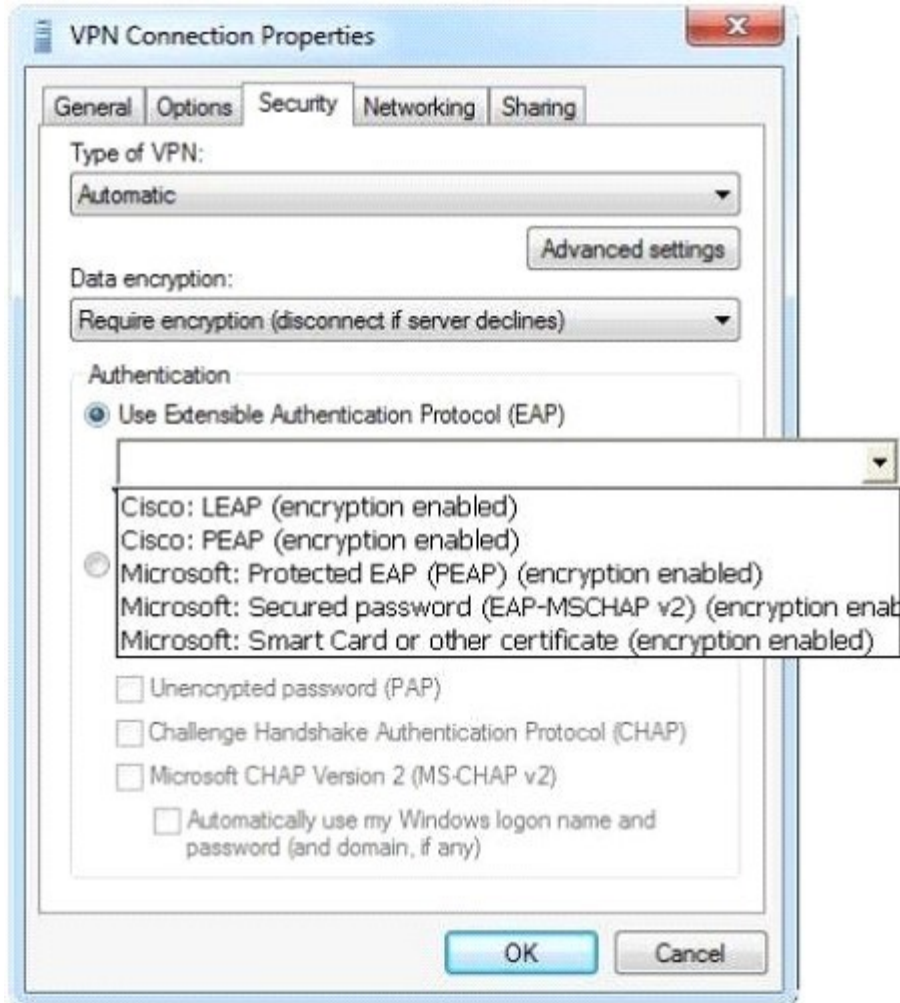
VPN Connection Properties

General | Options | Security | Networking | Sharing

Type of VPN:

Automatic

Advanced settings

Data encryption:

Require encryption (disconnect if server declines)

Authentication

Use Extensible Authentication Protocol (EAP)

Cisco: LEAP (encryption enabled)
Cisco: PEAP (encryption enabled)
Microsoft: Protected EAP (PEAP) (encryption enabled)
Microsoft: Secured password (EAP-MSCHAP v2) (encryption enab
Microsoft: Smart Card or other certificate (encryption enabled)

Unencrypted password (PAP)

Challenge Handshake Authentication Protocol (CHAP)

Microsoft CHAP Version 2 (MS-CHAP v2)

Automatically use my Windows logon name and password (and domain, if any)

OK

Cancel